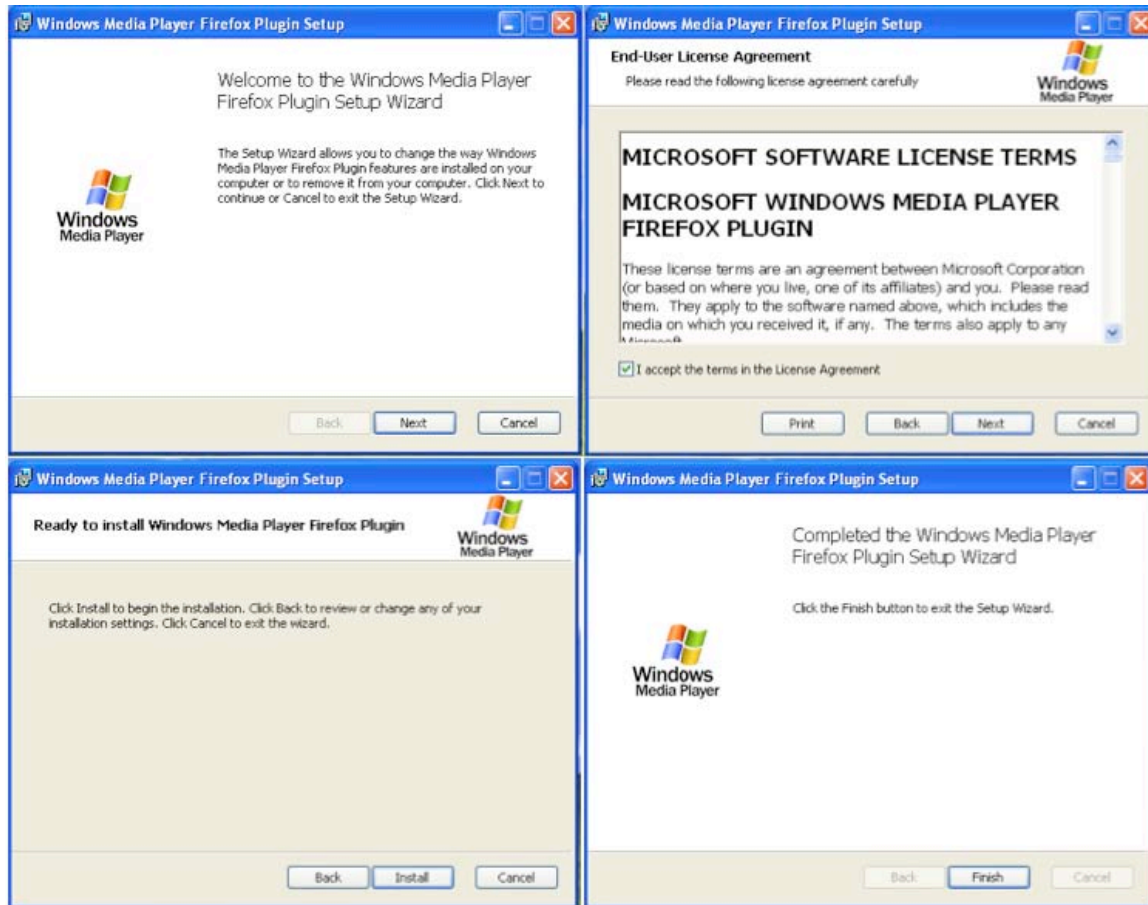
Windows Media Player Firefox Plugin Setup

Welcome to the Windows Media Player Firefox Plugin Setup Wizard

The Setup Wizard allows you to change the way Windows Media Player Firefox Plugin features are installed on your computer or to remove it from your computer. Click Next to continue or Cancel to exit the Setup Wizard.

Windows Media Player

Back Next Cancel

Windows Media Player Firefox Plugin Setup

End-User License Agreement

Please read the following license agreement carefully

Windows Media Player

MICROSOFT SOFTWARE LICENSE TERMS

MICROSOFT WINDOWS MEDIA PLAYER FIREFOX PLUGIN

These license terms are an agreement between Microsoft Corporation (or based on where you live, one of its affiliates) and you. Please read them. They apply to the software named above, which includes the media on which you received it, if any. The terms also apply to any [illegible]

I accept the terms in the License Agreement

Print Back Next Cancel

Windows Media Player Firefox Plugin Setup

Ready to install Windows Media Player Firefox Plugin

Windows Media Player

Click Install to begin the installation. Click Back to review or change any of your installation settings. Click Cancel to exit the wizard.

Back Install Cancel

Windows Media Player Firefox Plugin Setup

Completed the Windows Media Player Firefox Plugin Setup Wizard

Click the Finish button to exit the Setup Wizard.

Windows Media Player

Back Finish Cancel